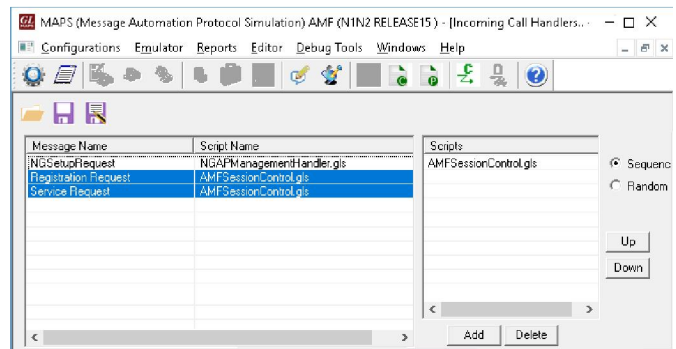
GL MAPS (Message Automation Protocol Simulation) AMF (N1N2 RELEASE15) - [Incoming Call Handlers.. - □ ×

Configurations Emulator Reports Editor Debug Tools Windows Help

| Message Name | Script Name |
|---|---|
| NGSetupRequest | NGAPManagementHandler.gls |
| Registration Request | AMFSessionControl.gls |
| Service Request | AMFSessionControl.gls |

| Scripts |
|---|
| AMFSessionControl.gls |

Sequenc

Random

Up

Down

Add

Delete